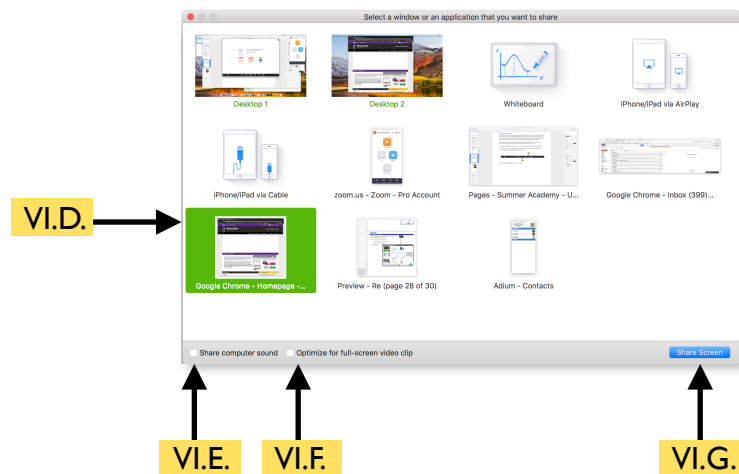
Select a window or an application that you want to share

Desktop 1

Desktop 2

Whiteboard

iPhone/iPad via AirPlay

iPhone/iPad via Cable

zoom.us - Zoom - Pro Account

Pages - Summer Academy - U...

Google Chrome - Inbox (399)...

VI.D.

Google Chrome - Homepage -...

Preview - Re (page 28 of 30)

Adium - Contacts

Share computer sound

Optimize for full-screen video clip

Share Screen

VI.E.

VI.F.

VI.G.